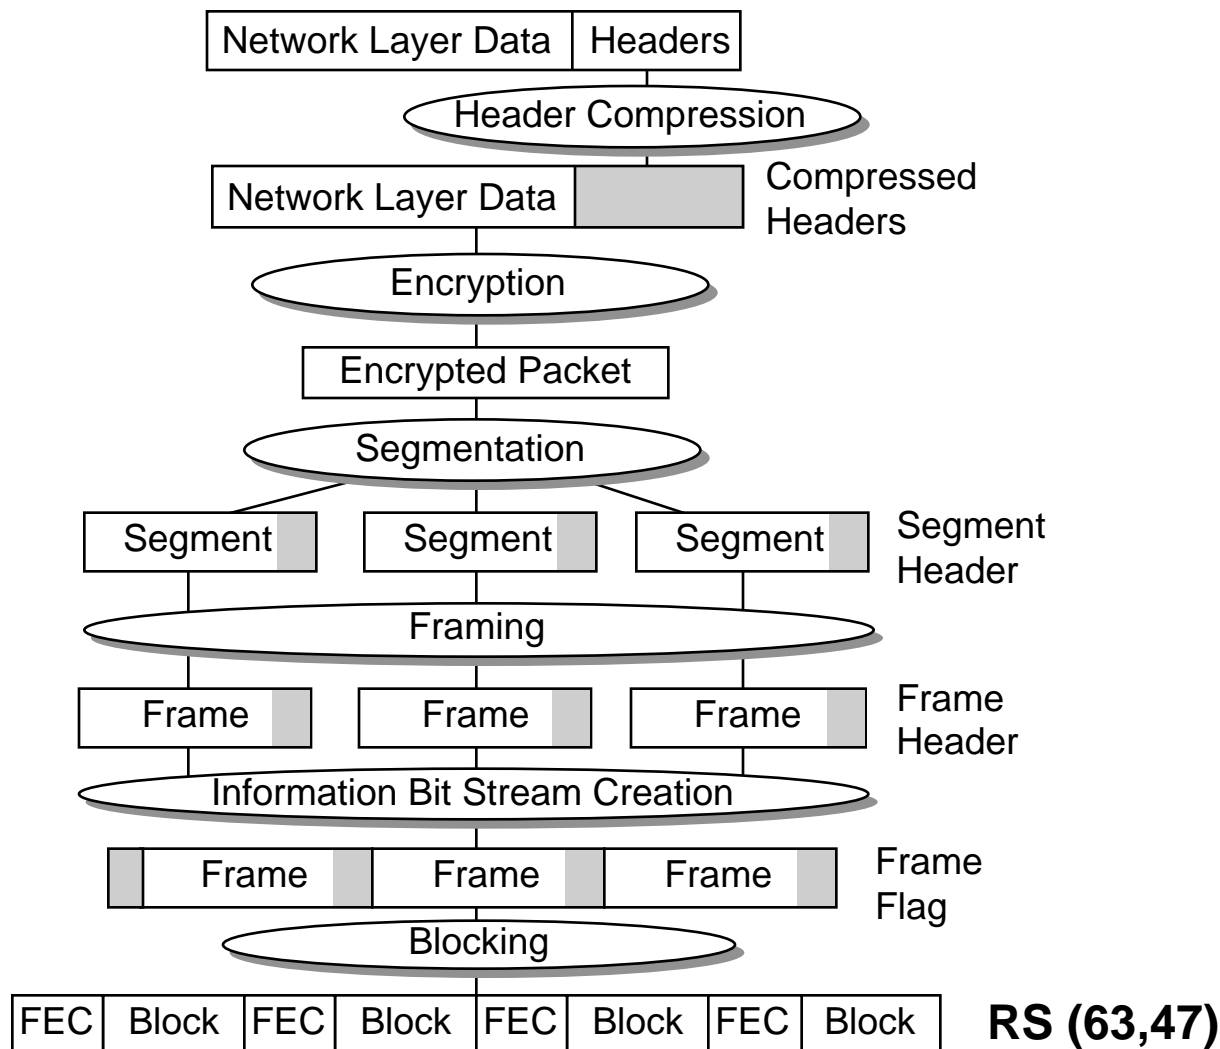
Network Layer Data | Headers

Header Compression

Network Layer Data

Compressed Headers

Encryption

Encrypted Packet

Segmentation

Segment

Segment

Segment

Segment Header

Framing

Frame

Frame

Frame

Frame Header

Information Bit Stream Creation

Frame

Frame

Frame

Frame Flag

Blocking

FEC | Block | FEC | Block | FEC | Block | FEC | Block

RS (63,47)